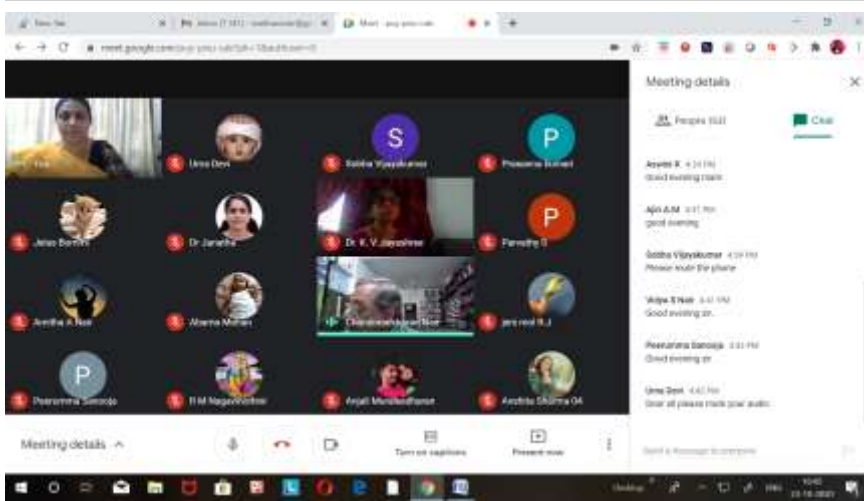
New Tab
Inbox (7,181) - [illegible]
Meet - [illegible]
meet.google.com/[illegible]

Meeting details

People (53)

Chat

Asvini K 4:34 PM
Good evening mam

Ajit A.M 4:37 PM
good evening

Sobha Vijayakumar 4:39 PM
Please mute the phone

Vidya S Nair 4:41 PM
Good evening sir.

Poornima Sarooja 4:41 PM
Good evening sir

Uma Devi 4:42 PM
Dear all please mute your audio

Send a message to everyone

Uma Devi
Sobha Vijayakumar
Prasanna Kumari
Jaiso Bonny
Dr Janaki
Dr. K. V. Jayashree
Parvathy G
Anitha A Nair
Aparna Mohan
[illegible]
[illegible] R.J
Poornima Sarooja
R M Nagarathnam
Anjali Muralidharan
Anshita Sharma OA

Meeting details

Turn on captions

Present now

10:40
22-10-2020